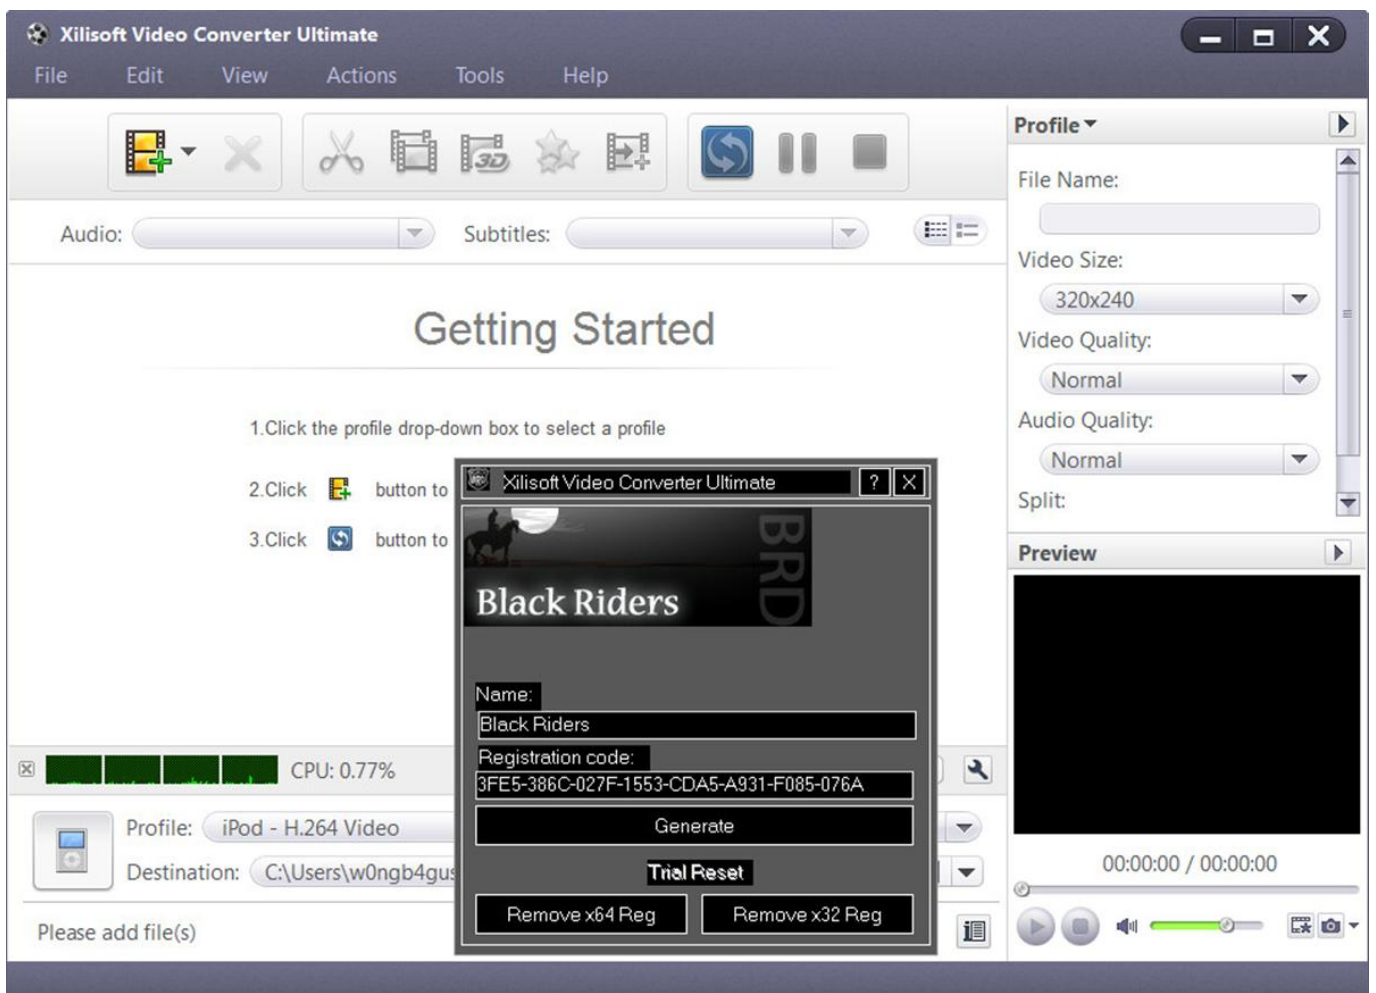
Xilisoft Video Converter Ultimate

File Edit View Actions Tools Help

Audio: Subtitles:

Getting Started

1.Click the profile drop-down box to select a profile

2.Click button to

3.Click button to

Xilisoft Video Converter Ultimate ? X

BRD

Black Riders

Name:

Black Riders

Registration code:

3FE5-386C-027F-1553-CDA5-A931-F085-076A

Generate

Trial Reset

Remove x64 Reg Remove x32 Reg

CPU: 0.77%

Profile: iPod - H.264 Video

Destination: C:\Users\w0ngb4gus

Please add file(s)

Profile

File Name:

Video Size:

320x240

Video Quality:

Normal

Audio Quality:

Normal

Split:

Preview

00:00:00 / 00:00:00